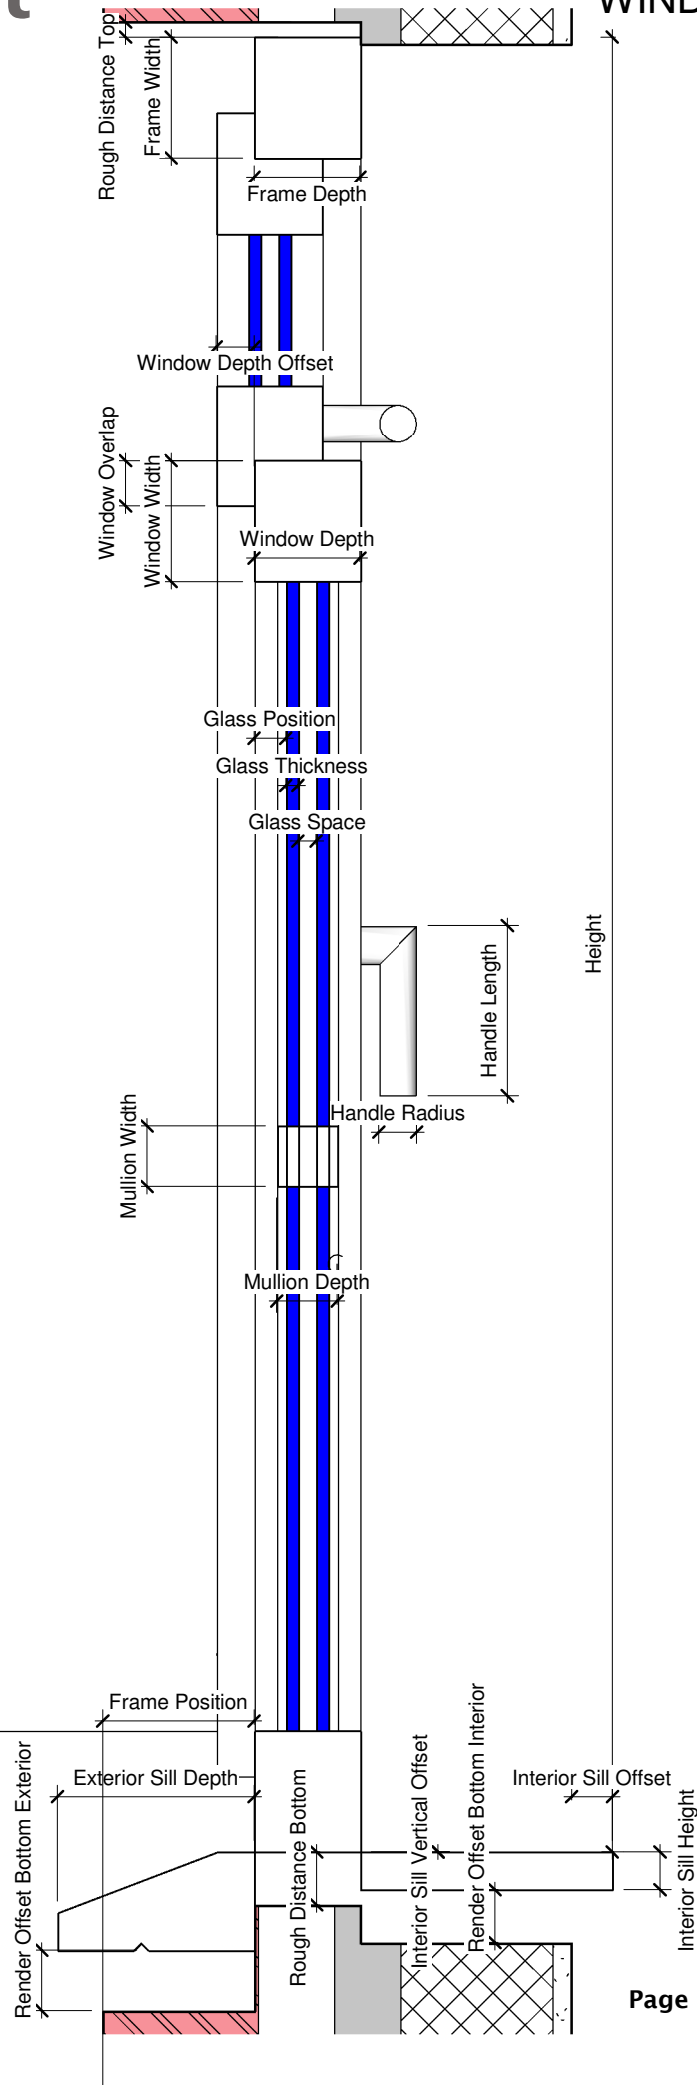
WIND

Rough Distance Top

Frame Width

Frame Depth

Window Depth Offset

Window Overlap

Window Width

Window Depth

Glass Position

Glass Thickness

Glass Space

Height

Handle Length

Handle Radius

Mullion Width

Mullion Depth

Frame Position

Exterior Sill Depth

Render Offset Bottom Exterior

Rough Distance Bottom

Interior Sill Vertical Offset

Render Offset Bottom Interior

Interior Sill Offset

Interior Sill Height

Page